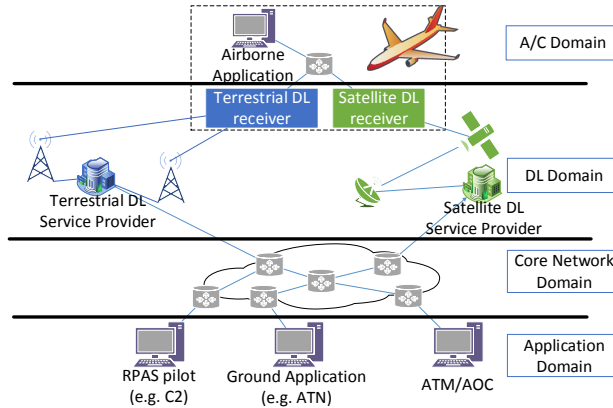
Airborne Application

A/C Domain

Terrestrial DL receiver

Satellite DL receiver

Terrestrial DL Service Provider

DL Domain

Satellite DL Service Provider

Core Network Domain

Application Domain

RPAS pilot (e.g. C2)

Ground Application (e.g. ATN)

ATM/AOC